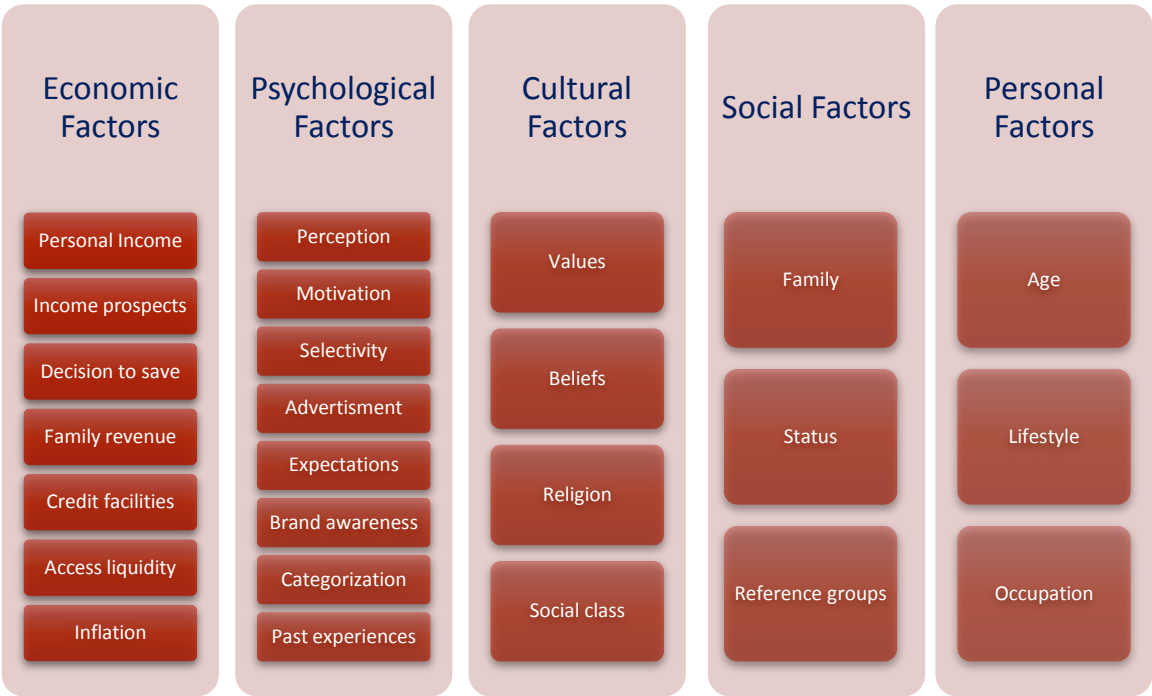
Economic Factors

Personal Income

Income prospects

Decision to save

Family revenue

Credit facilities

Access liquidity

Inflation

Psychological Factors

Perception

Motivation

Selectivity

Advertisment

Expectations

Brand awareness

Categorization

Past experiences

Cultural Factors

Values

Beliefs

Religion

Social class

Social Factors

Family

Status

Reference groups

Personal Factors

Age

Lifestyle

Occupation